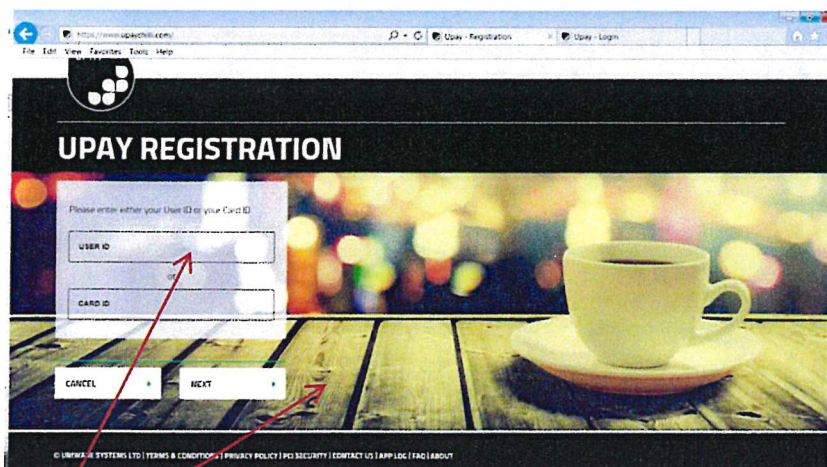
https://www.upaychilli.com/

Upay - Registration

Upay - Login

File Edit View Favorites Tools Help

UPAY REGISTRATION

Please enter either your User ID or your Card ID

USER ID

or

CARD ID

CANCEL

NEXT

© UNIWARE SYSTEMS LTD | TERMS & CONDITIONS | PRIVACY POLICY | PCI SECURITY | CONTACT US | APP LOG | FAQ | ABOUT